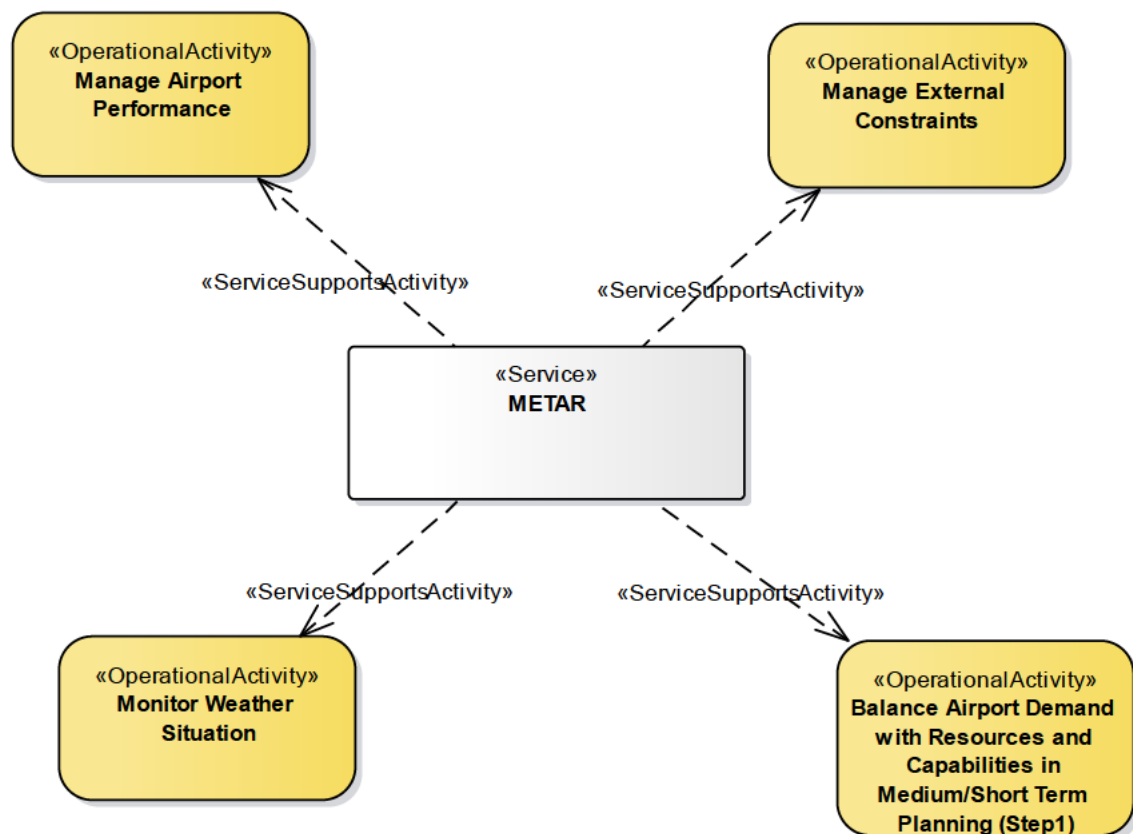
«OperationalActivity»
Manage Airport Performance

«OperationalActivity»
Manage External Constraints

«ServiceSupportsActivity»

«ServiceSupportsActivity»

«Service»
METAR

«ServiceSupportsActivity»

«ServiceSupportsActivity»

«OperationalActivity»
Monitor Weather Situation

«OperationalActivity»
Balance Airport Demand with Resources and Capabilities in Medium/Short Term Planning (Step1)